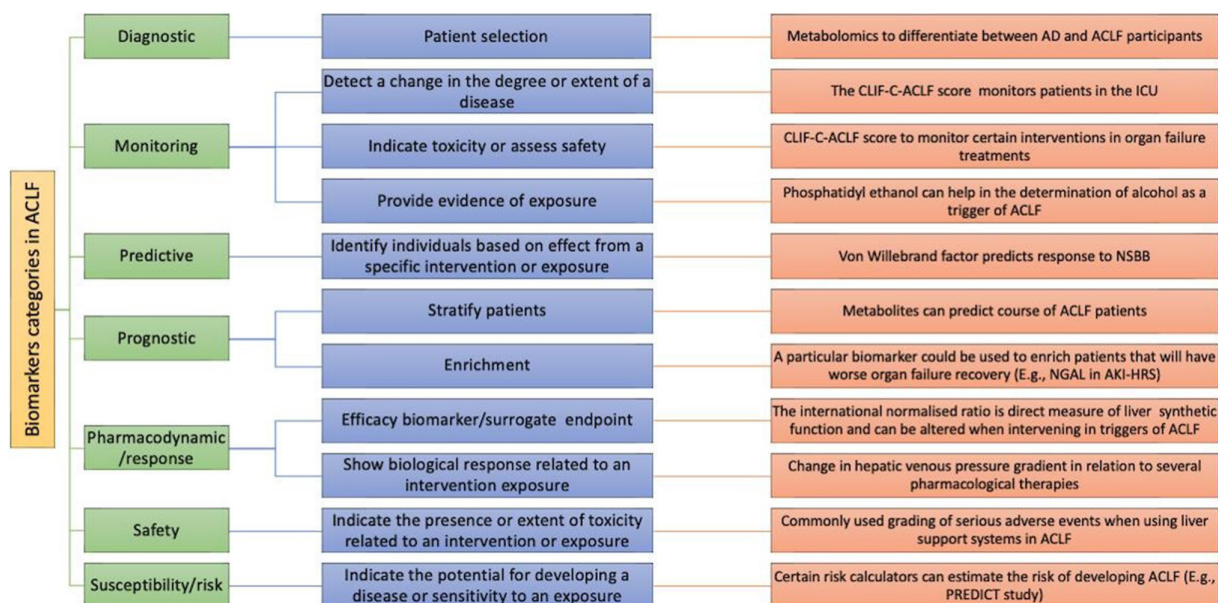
Biomarkers categories in ACLF

Diagnostic

Patient selection

Metabolomics to differentiate between AD and ACLF participants

Monitoring

Detect a change in the degree or extent of a disease

The CLIF-C-ACLF score monitors patients in the ICU

Indicate toxicity or assess safety

CLIF-C-ACLF score to monitor certain interventions in organ failure treatments

Provide evidence of exposure

Phosphatidyl ethanol can help in the determination of alcohol as a trigger of ACLF

Predictive

Identify individuals based on effect from a specific intervention or exposure

Von Willebrand factor predicts response to NSBB

Prognostic

Stratify patients

Metabolites can predict course of ACLF patients

Enrichment

A particular biomarker could be used to enrich patients that will have worse organ failure recovery (E.g., NGAL in AKI-HRS)

Pharmacodynamic /response

Efficacy biomarker/surrogate endpoint

The international normalised ratio is direct measure of liver synthetic function and can be altered when intervening in triggers of ACLF

Show biological response related to an intervention exposure

Change in hepatic venous pressure gradient in relation to several pharmacological therapies

Safety

Indicate the presence or extent of toxicity related to an intervention or exposure

Commonly used grading of serious adverse events when using liver support systems in ACLF

Susceptibility/risk

Indicate the potential for developing a disease or sensitivity to an exposure

Certain risk calculators can estimate the risk of developing ACLF (E.g., PREDICT study)